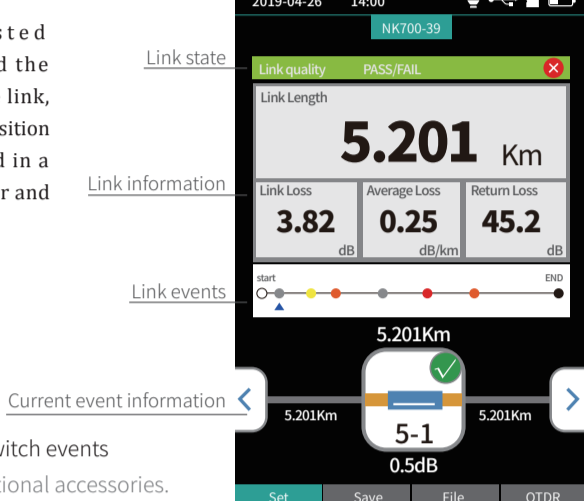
sted
d the
link,
sition
d in a
r and

Link state

Link information

Link events

Current event information

witch events
tional accessories.

2019-04-26 14:00

NK700-39

Link quality PASS/FAIL

Link Length
5.201 Km

Link Loss
3.82
dB

Average Loss
0.25
dB/km

Return Loss
45.2
dB

start
END

5.201Km

5.201Km
5-1
5.201Km
0.5dB

Set
Save
File
OTDR